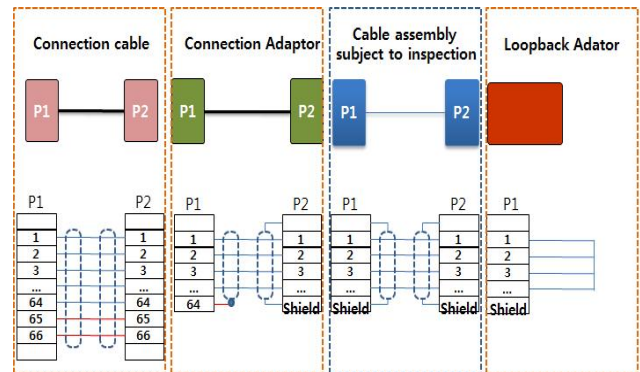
Connection cable

P1 P2

P1
1
2
3
...
64
65
66

P2
1
2
3
...
64
65
66

Connection Adaptor

P1 P2

P1
1
2
3
...
64

P2
1
2
3
...
Shield

Cable assembly subject to inspection

P1 P2

P1
1
2
3
...
Shield

P2
1
2
3
...
Shield

Loopback Adator

P1
1
2
3
...
Shield